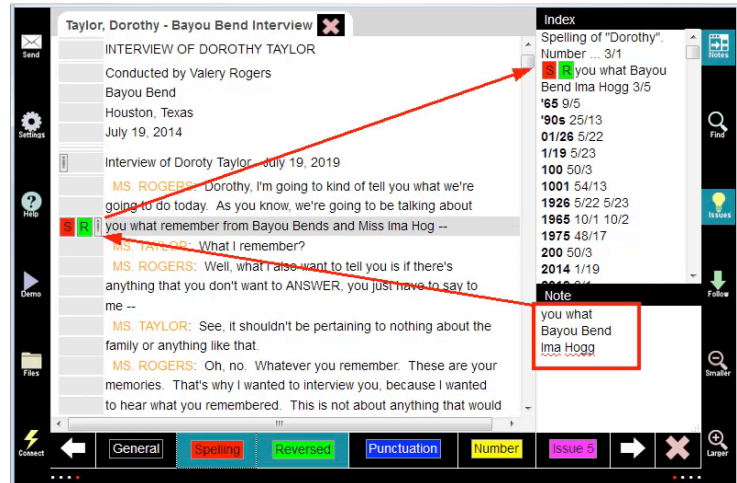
Send
Settings
Help
Demo
Files
Connect

Taylor, Dorothy - Bayou Bend Interview

INTERVIEW OF DOROTHY TAYLOR
Conducted by Valery Rogers
Bayou Bend
Houston, Texas
July 19, 2014

Interview of Doroty Taylor - July 19, 2019

MS. ROGERS: Dorothy, I'm going to kind of tell you what we're going to do today. As you know, we're going to be talking about
S R you what remember from Bayou Bends and Miss Ima Hog --
MS. TAYLOR: What I remember?
MS. ROGERS: Well, what I also want to tell you is if there's anything that you don't want to ANSWER, you just have to say to me --
MS. TAYLOR: See, it shouldn't be pertaining to nothing about the family or anything like that.
MS. ROGERS: Oh, no. Whatever you remember. These are your memories. That's why I wanted to interview you, because I wanted to hear what you remembered. This is not about anything that would

Index
Spelling of "Dorothy". Number ... 3/1
S R you what Bayou Bend Ima Hogg 3/5
'65 9/5
'90s 25/13
01/26 5/22
1/19 5/23
100 50/3
1001 54/13
1926 5/22 5/23
1965 10/1 10/2
1975 48/17
200 50/3
2014 1/19

Note
you what
Bayou Bend
Ima Hogg

Notes
Find
Issues
Follow
Smaller
Larger

General
Spelling
Reversed
Punctuation
Number
Issue 5